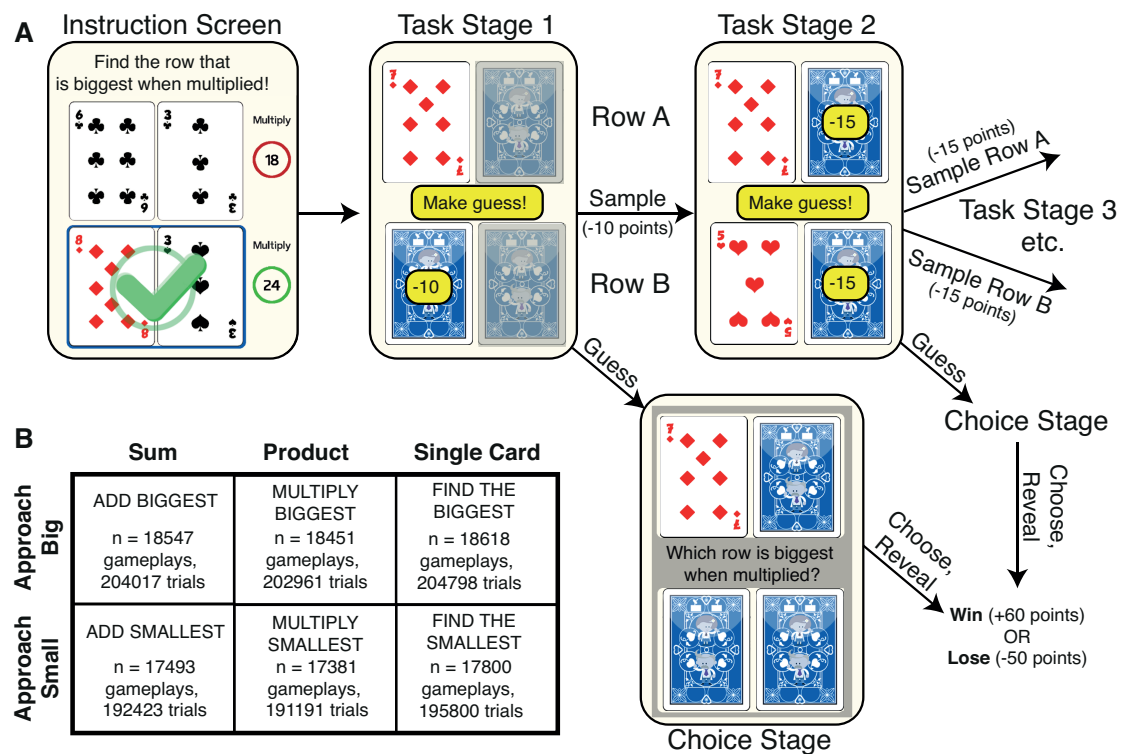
A

Instruction Screen

Find the row that is biggest when multiplied!

6 3 Multiply 18

8 3 Multiply 24

Task Stage 1

7

Row A

Make guess!

-10

Row B

Sample (-10 points)

Task Stage 2

7

-15

Make guess!

5

-15

(-15 points) Sample Row A

Task Stage 3 etc.

Sample Row B (-15 points)

Guess

Guess

Choice Stage

Choose, Reveal

7

Which row is biggest when multiplied?

Choose, Reveal

Choice Stage

**Win** (+60 points) OR **Lose** (-50 points)

B

| | Sum | Product | Single Card |
|---|---|---|---|
| Approach Big | ADD BIGGEST n = 18547 gameplays, 204017 trials | MULTIPLY BIGGEST n = 18451 gameplays, 202961 trials | FIND THE BIGGEST n = 18618 gameplays, 204798 trials |
| Approach Small | ADD SMALLEST n = 17493 gameplays, 192423 trials | MULTIPLY SMALLEST n = 17381 gameplays, 191191 trials | FIND THE SMALLEST n = 17800 gameplays, 195800 trials |